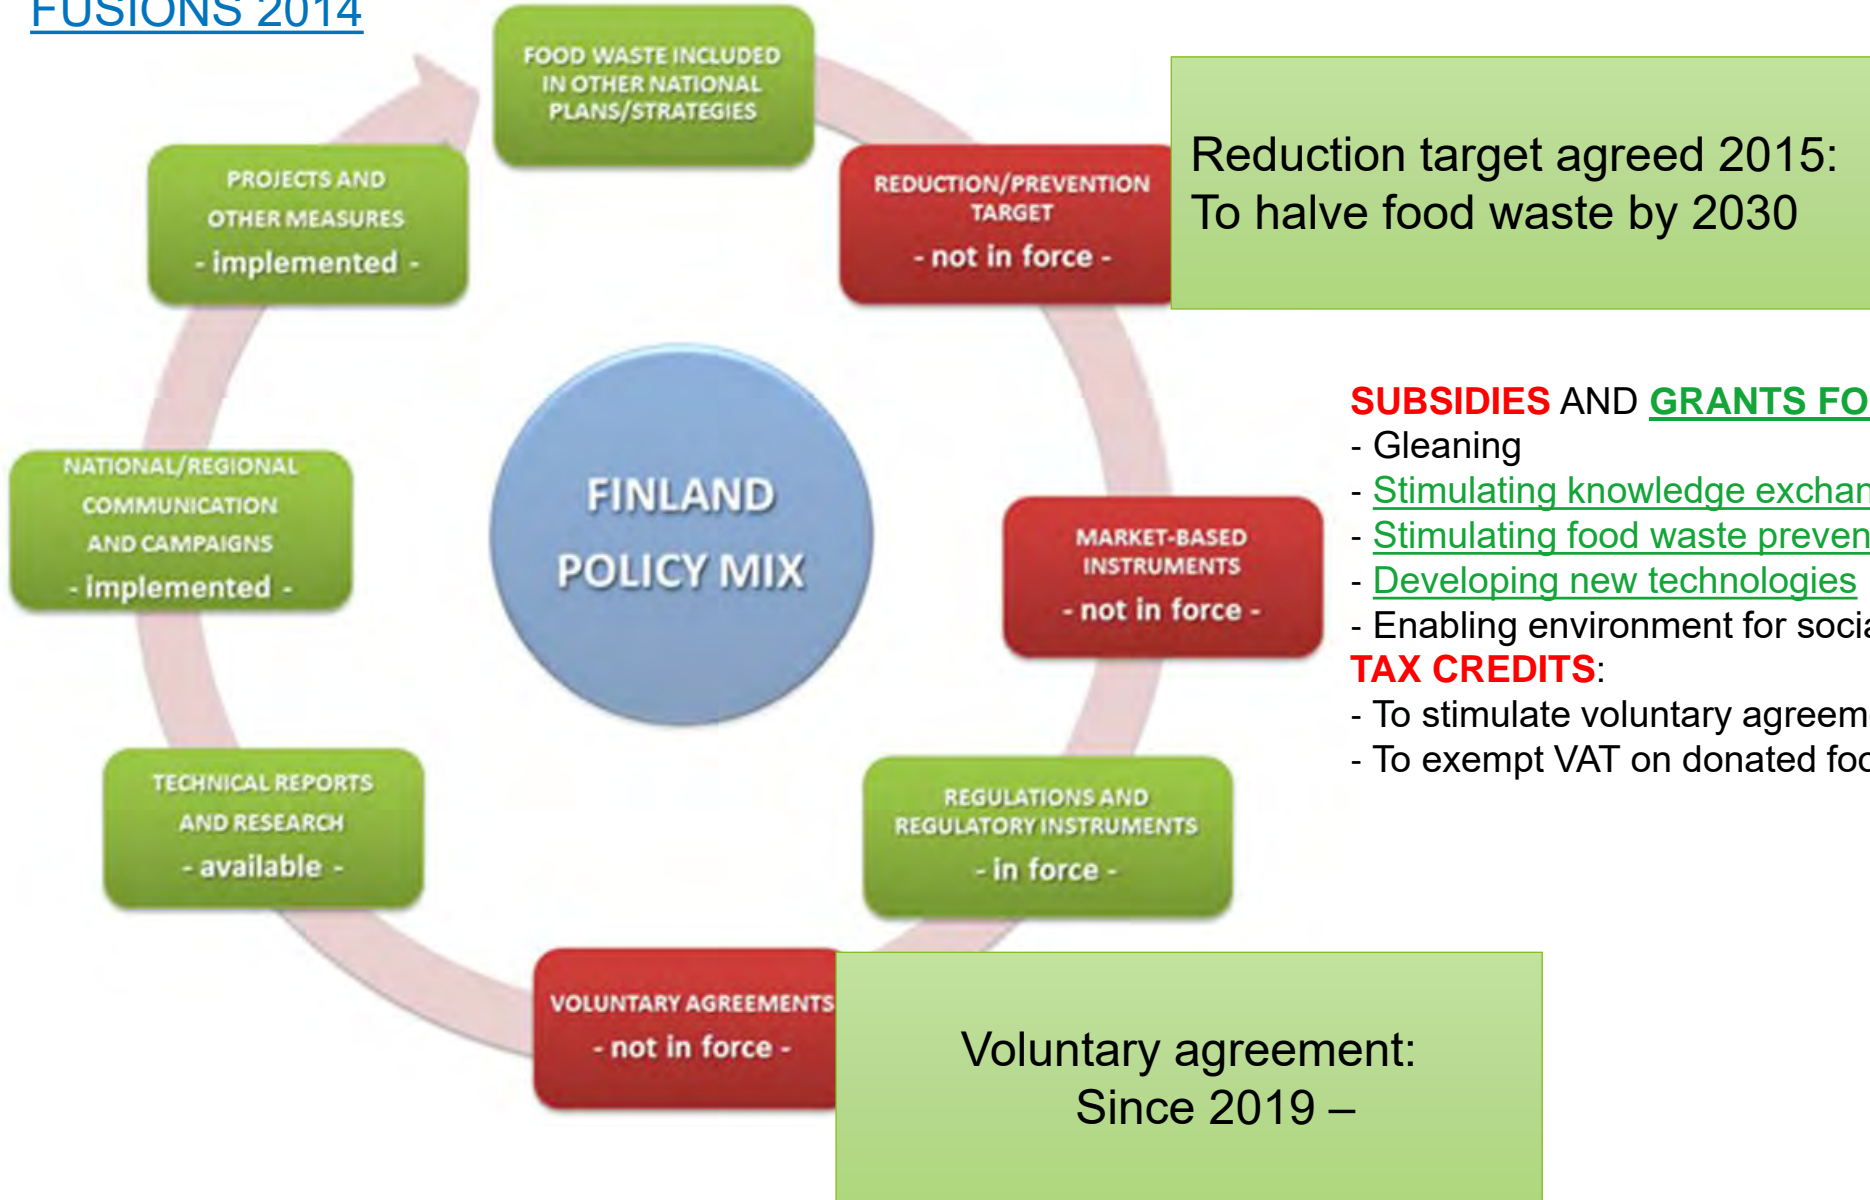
FUSIONS 2014

FOOD WASTE INCLUDED IN OTHER NATIONAL PLANS/STRATEGIES

PROJECTS AND OTHER MEASURES
- implemented -

REDUCTION/PREVENTION TARGET
- not in force -

Reduction target agreed 2015:
To halve food waste by 2030

NATIONAL/REGIONAL COMMUNICATION AND CAMPAIGNS
- implemented -

FINLAND POLICY MIX

MARKET-BASED INSTRUMENTS
- not in force -

SUBSIDIES AND GRANTS FO
- Gleaning
- Stimulating knowledge exchan
- Stimulating food waste preven
- Developing new technologies
- Enabling environment for socia
TAX CREDITS:
- To stimulate voluntary agreem
- To exempt VAT on donated foo

TECHNICAL REPORTS AND RESEARCH
- available -

REGULATIONS AND REGULATORY INSTRUMENTS
- in force -

VOLUNTARY AGREEMENTS
- not in force -

Voluntary agreement:
Since 2019 –